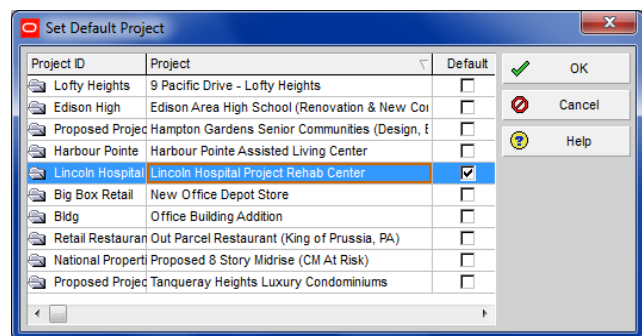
Set Default Project

| Project ID | Project | Default |
|---|---|---|
| Lofty Heights | 9 Pacific Drive - Lofty Heights | |
| Edison High | Edison Area High School (Renovation & New Co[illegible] | |
| Proposed Projec | Hampton Gardens Senior Communities (Design, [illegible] | |
| Harbour Pointe | Harbour Pointe Assisted Living Center | |
| Lincoln Hospital | Lincoln Hospital Project Rehab Center | ✔ |
| Big Box Retail | New Office Depot Store | |
| Bldg | Office Building Addition | |
| Retail Restauran | Out Parcel Restaurant (King of Prussia, PA) | |
| National Properti | Proposed 8 Story Midrise (CM At Risk) | |
| Proposed Projec | Tanqueray Heights Luxury Condominiums | |

OK
Cancel
Help